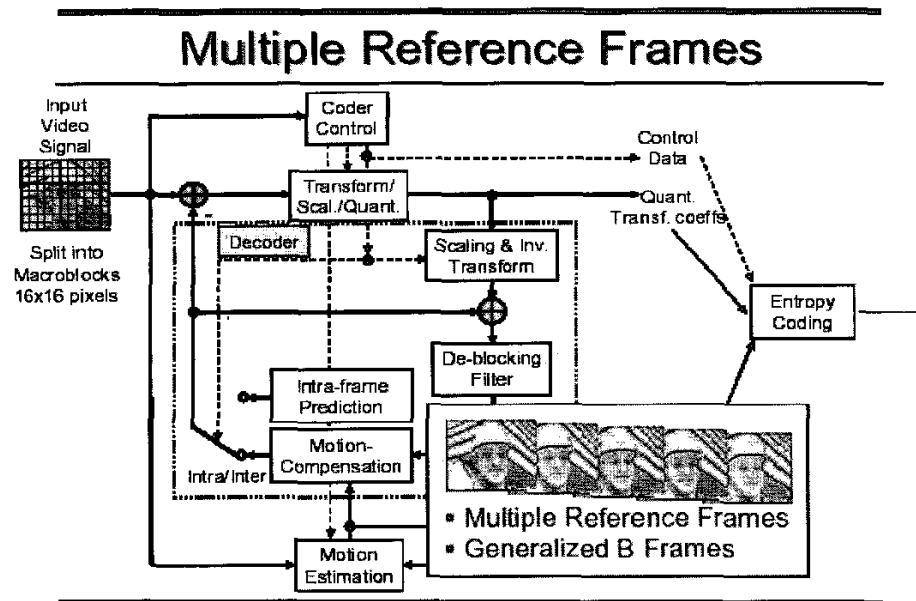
Multiple Reference Frames

Input Video Signal

Split into Macroblocks 16x16 pixels

Coder Control

Control Data

Transform/ Scal./Quant.

Quant. Transf. coeffs

Decoder

Scaling & Inv. Transform

Entropy Coding

De-blocking Filter

Intra-frame Prediction

Motion-Compensation

Intra/Inter

Motion Estimation

• Multiple Reference Frames
• Generalized B Frames